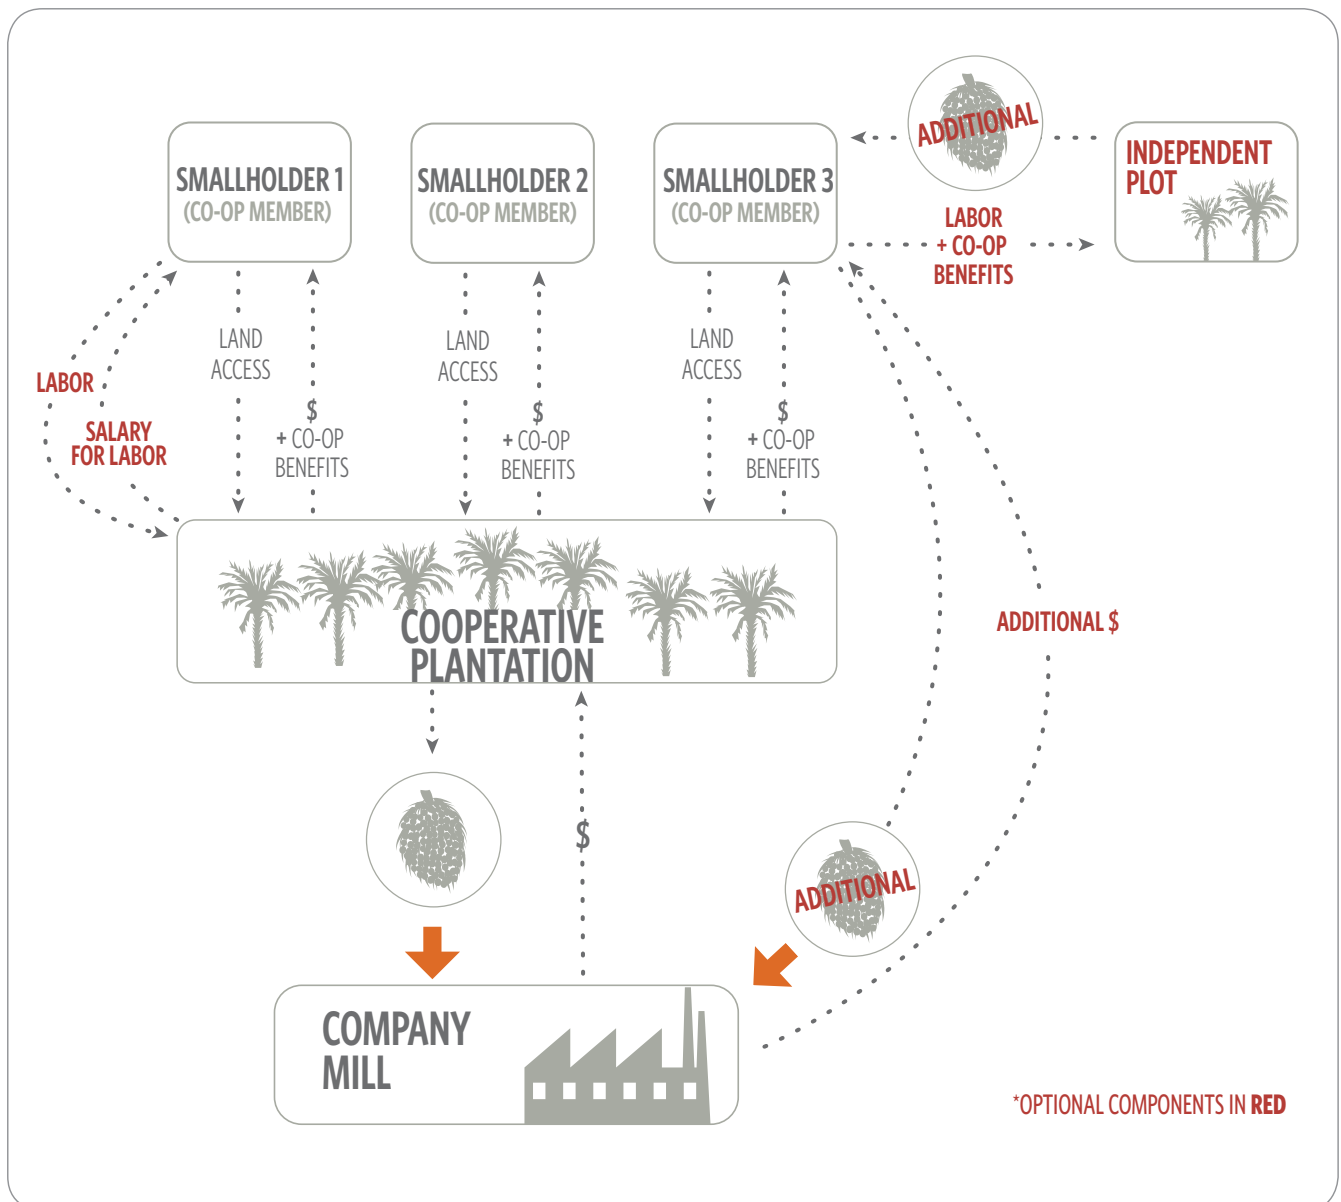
ADDITIONAL

INDEPENDENT PLOT

SMALLHOLDER 1
(CO-OP MEMBER)

SMALLHOLDER 2
(CO-OP MEMBER)

SMALLHOLDER 3
(CO-OP MEMBER)

LABOR
+ CO-OP
BENEFITS

LABOR

SALARY
FOR LABOR

LAND
ACCESS

$
+ CO-OP
BENEFITS

LAND
ACCESS

$
+ CO-OP
BENEFITS

LAND
ACCESS

$
+ CO-OP
BENEFITS

COOPERATIVE
PLANTATION

ADDITIONAL $

$

ADDITIONAL

COMPANY
MILL

*OPTIONAL COMPONENTS IN RED